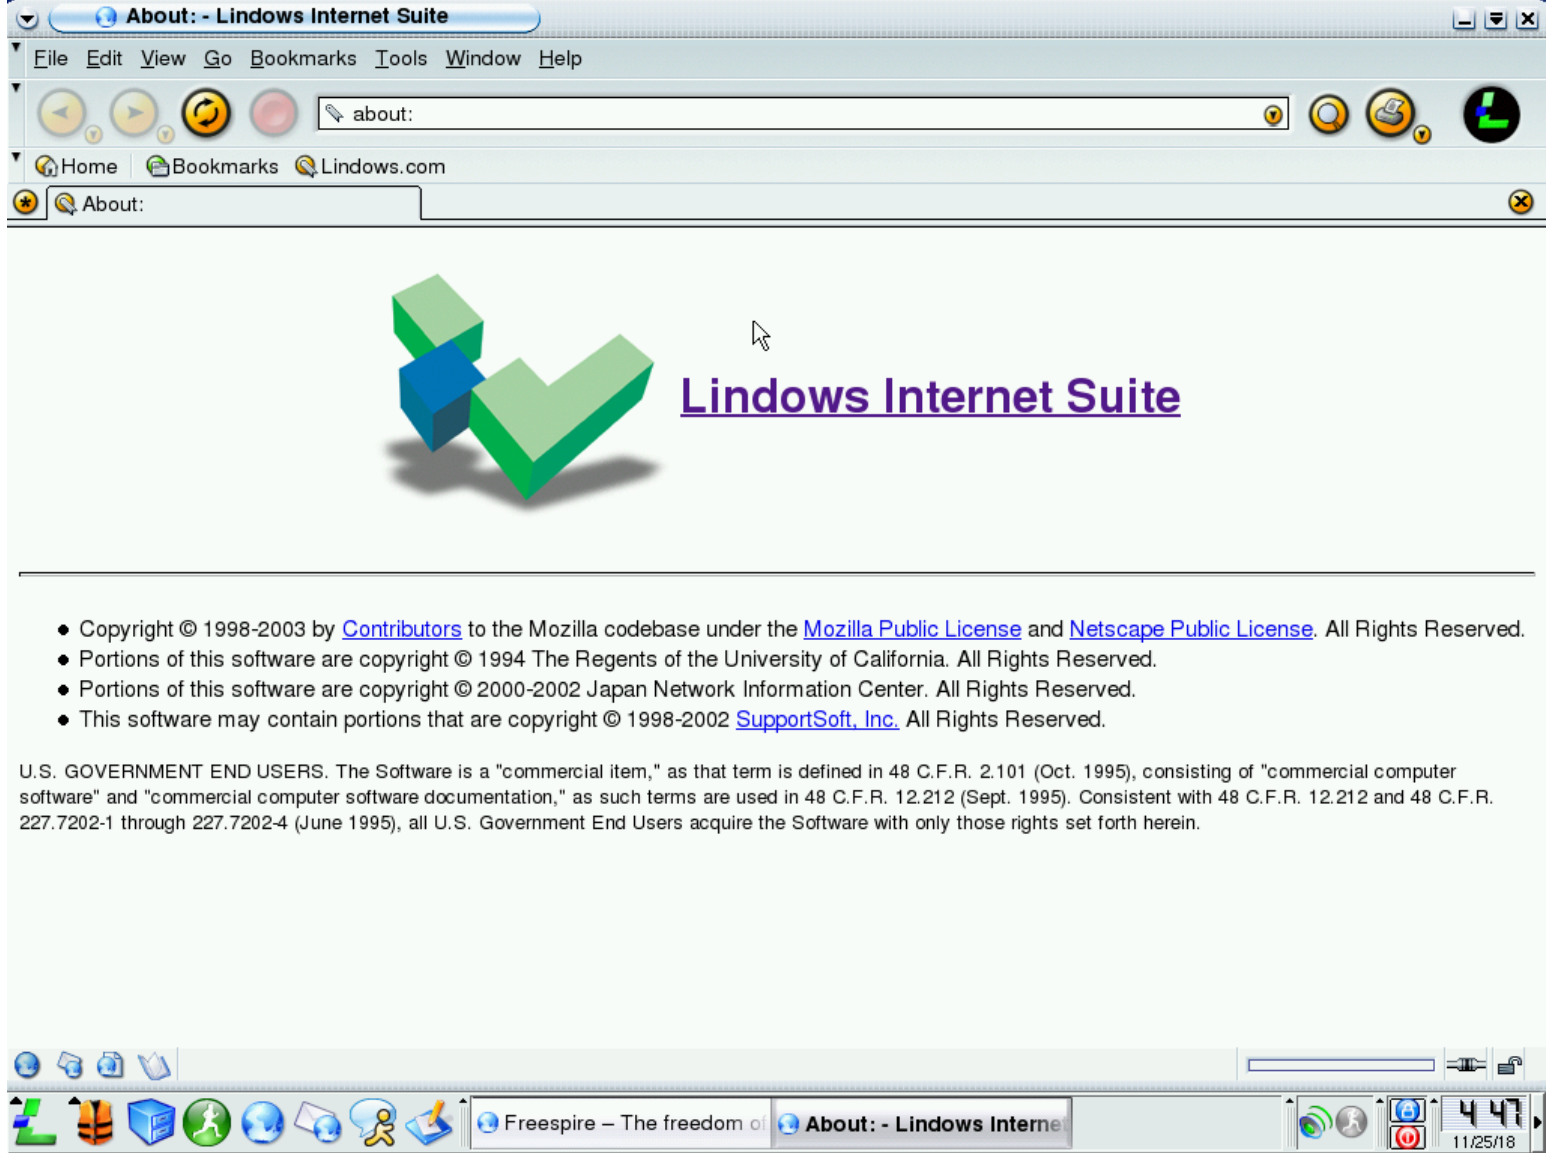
About: - Lindows Internet Suite

File Edit View Go Bookmarks Tools Window Help

about:

Home Bookmarks Lindows.com

About:

Lindows Internet Suite

- Copyright © 1998-2003 by Contributors to the Mozilla codebase under the Mozilla Public License and Netscape Public License. All Rights Reserved.
- Portions of this software are copyright © 1994 The Regents of the University of California. All Rights Reserved.
- Portions of this software are copyright © 2000-2002 Japan Network Information Center. All Rights Reserved.
- This software may contain portions that are copyright © 1998-2002 SupportSoft, Inc. All Rights Reserved.

U.S. GOVERNMENT END USERS. The Software is a "commercial item," as that term is defined in 48 C.F.R. 2.101 (Oct. 1995), consisting of "commercial computer software" and "commercial computer software documentation," as such terms are used in 48 C.F.R. 12.212 (Sept. 1995). Consistent with 48 C.F.R. 12.212 and 48 C.F.R. 227.7202-1 through 227.7202-4 (June 1995), all U.S. Government End Users acquire the Software with only those rights set forth herein.

Freespire – The freedom of

About: - Lindows Interne

4 47
11/25/18